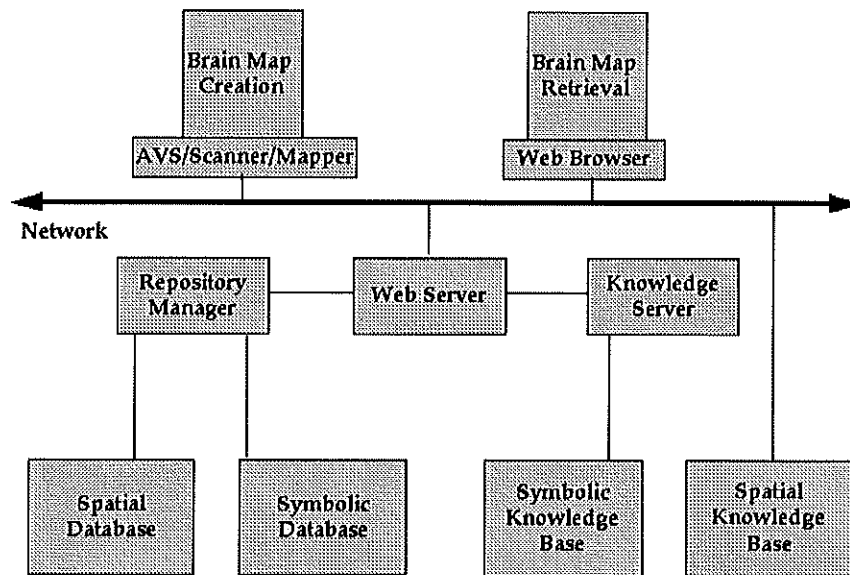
Brain Map Creation

AVS/Scanner/Mapper

Brain Map Retrieval

Web Browser

Network

Repository Manager

Web Server

Knowledge Server

Spatial Database

Symbolic Database

Symbolic Knowledge Base

Spatial Knowledge Base